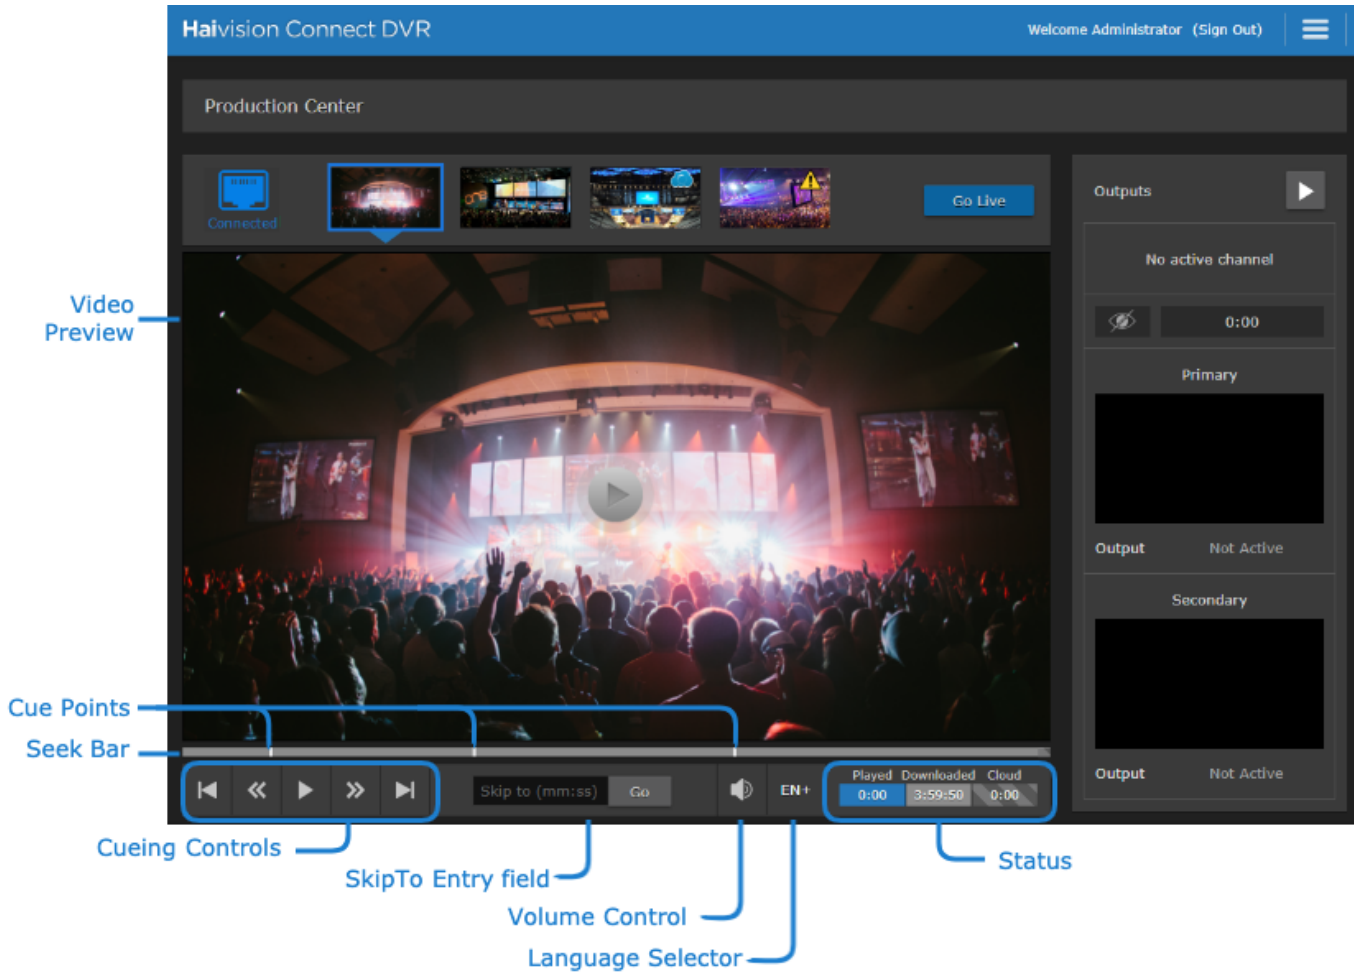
Haivision Connect DVR

Welcome Administrator (Sign Out)

Production Center

Connected

Go Live

Outputs

No active channel

0:00

Primary

Output Not Active

Secondary

Output Not Active

Video Preview

Cue Points

Seek Bar

Skip to (mm:ss) Go

EN+

Played Downloaded Cloud
0:00 3:59:50 0:00

Cueing Controls

SkipTo Entry field

Volume Control

Language Selector

Status